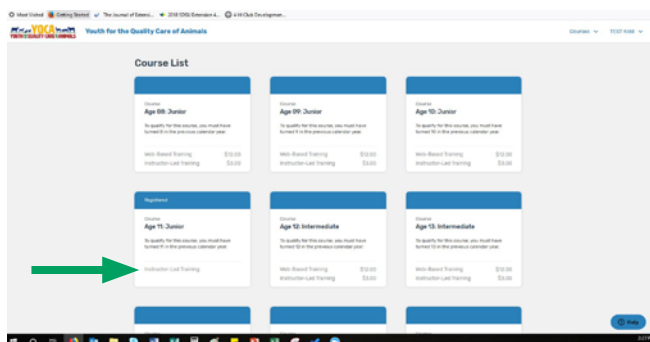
Most Visited Getting Started The Journal of Extensi... 2018 ICNG Extension & ... 4-H Club Developmen...

YQCA YOUTH FOR THE QUALITY CARE OF ANIMALS Youth for the Quality Care of Animals

Courses TEST KIM

Course List

Course
Age 08: Junior
To qualify for this course, you must have turned 8 in the previous calendar year.
Web-Based Training $12.00
Instructor-Led Training $3.00

Course
Age 09: Junior
To qualify for this course, you must have turned 9 in the previous calendar year.
Web-Based Training $12.00
Instructor-Led Training $3.00

Course
Age 10: Junior
To qualify for this course, you must have turned 10 in the previous calendar year.
Web-Based Training $12.00
Instructor-Led Training $3.00

Registered
Course
Age 11: Junior
To qualify for this course, you must have turned 11 in the previous calendar year.
Instructor-Led Training

Course
Age 12: Intermediate
To qualify for this course, you must have turned 12 in the previous calendar year.
Web-Based Training $12.00
Instructor-Led Training $3.00

Course
Age 13: Intermediate
To qualify for this course, you must have turned 13 in the previous calendar year.
Web-Based Training $12.00
Instructor-Led Training $3.00

Help